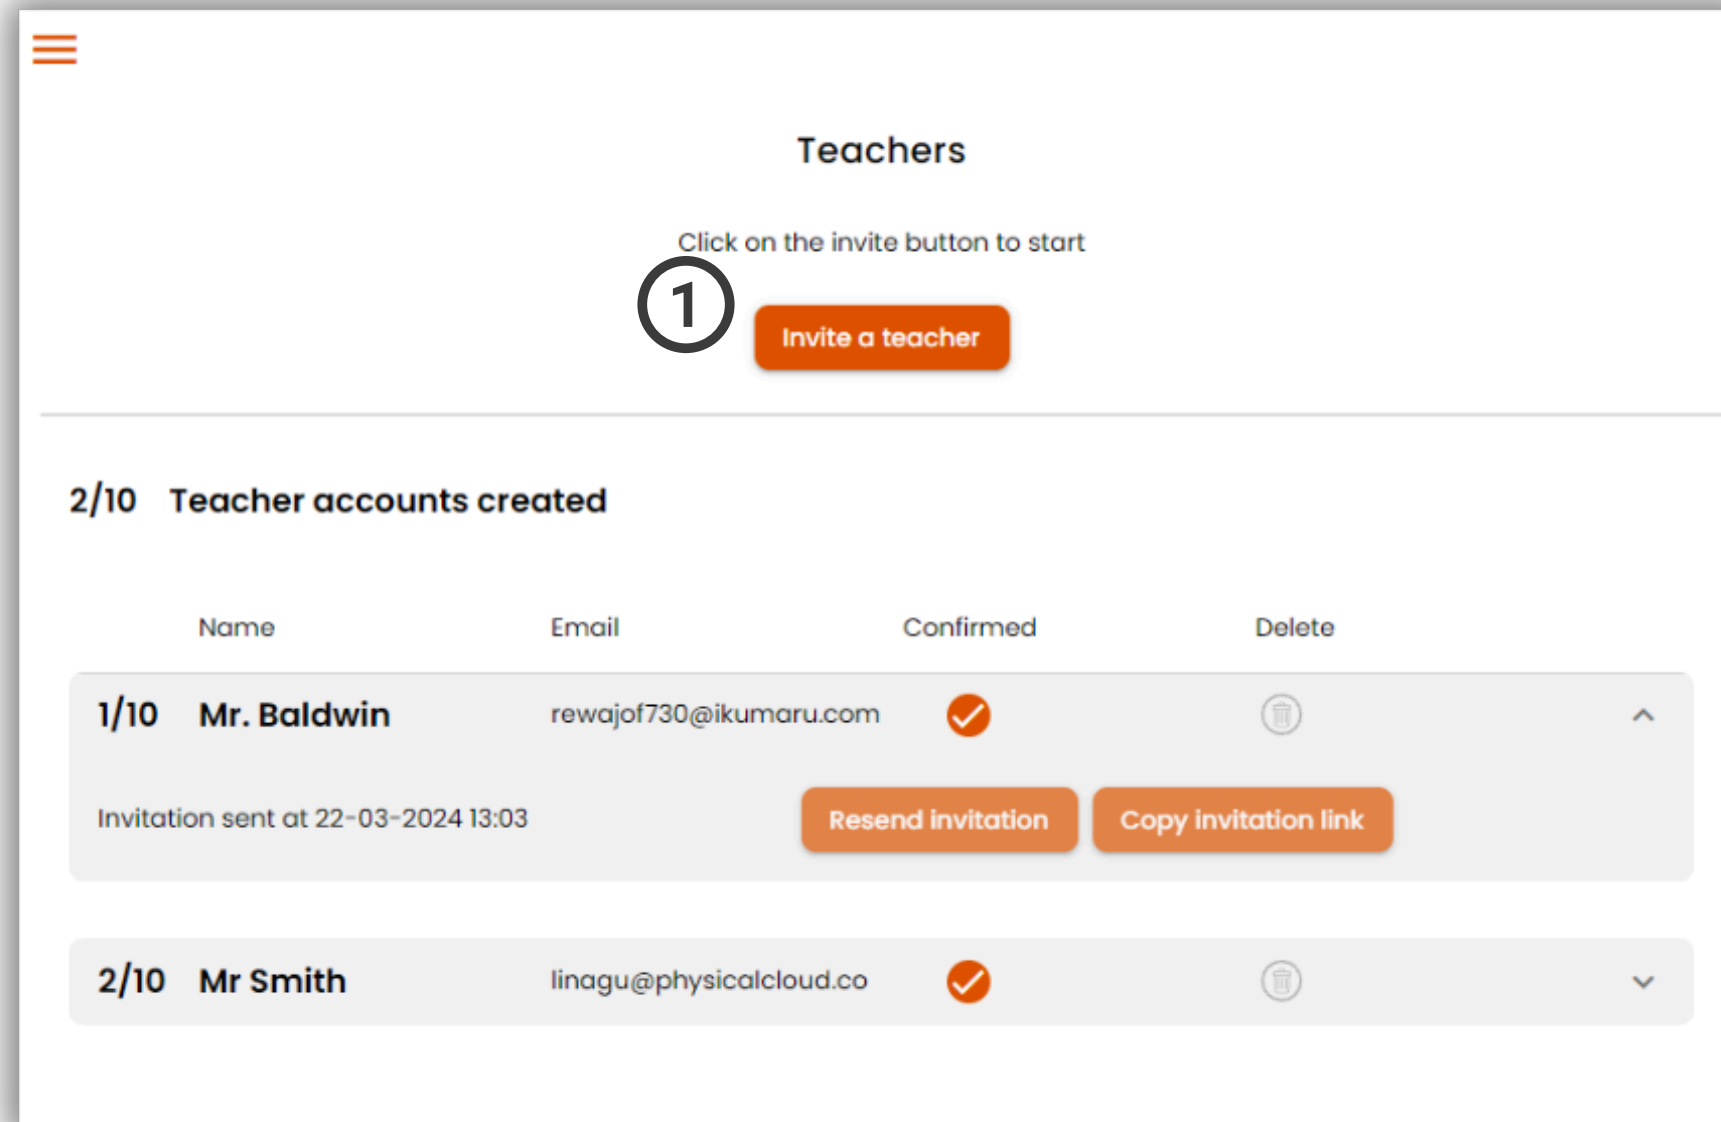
Teachers

Click on the invite button to start

1

Invite a teacher

2/10 Teacher accounts created

| | Name | Email | Confirmed | Delete |
|---|---|---|---|---|
| 1/10 | Mr. Baldwin | rewajof730@ikumaru.com | | |

Invitation sent at 22-03-2024 13:03

Resend invitation

Copy invitation link

| | | | | |
|---|---|---|---|---|
| 2/10 | Mr Smith | linagu@physicalcloud.co | | |